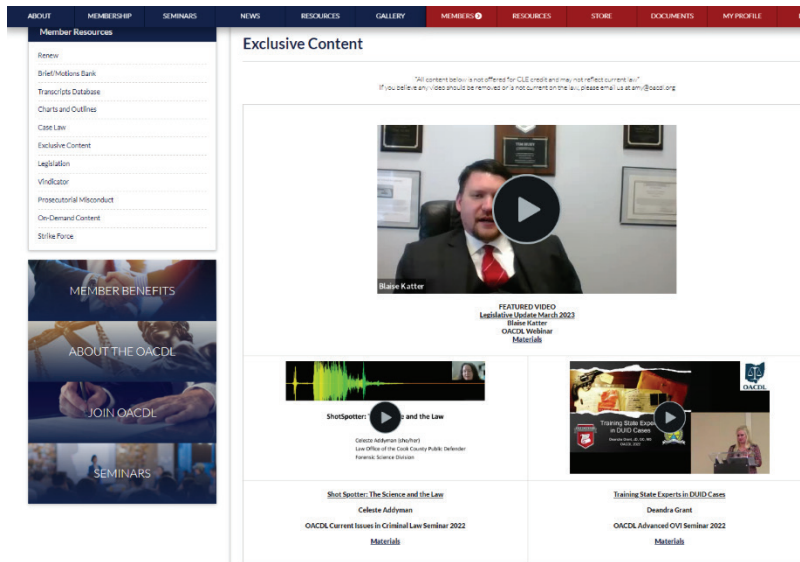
ABOUT MEMBERSHIP SEMINARS NEWS RESOURCES GALLERY MEMBERS RESOURCES STORE DOCUMENTS MY PROFILE

Member Resources

Renew
Brief/Motions Bank
Transcripts Database
Charts and Outlines
Case Law
Exclusive Content
Legislation
Vindicator
Prosecutorial Misconduct
On-Demand Content
Strike Force

MEMBER BENEFITS

ABOUT THE OACDL

JOIN OACDL

SEMINARS

Exclusive Content

*All content below is not offered for CLE credit and may not reflect current law*
If you believe any video should be removed or is not current on the law, please email us at amy@oacdl.org

Blaise Katter

FEATURED VIDEO
Legislative Update March 2023
Blaise Katter
OACDL Webinar
Materials

ShotSpotter: T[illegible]e and the Law

Celeste Addyman (she/her)
Law Office of the Cook County Public Defender
Forensic Science Division

Training State Expe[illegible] in DUID Cases

Shot Spotter: The Science and the Law
Celeste Addyman
OACDL Current Issues in Criminal Law Seminar 2022
Materials

Training State Experts in DUID Cases
Deandra Grant
OACDL Advanced OVI Seminar 2022
Materials